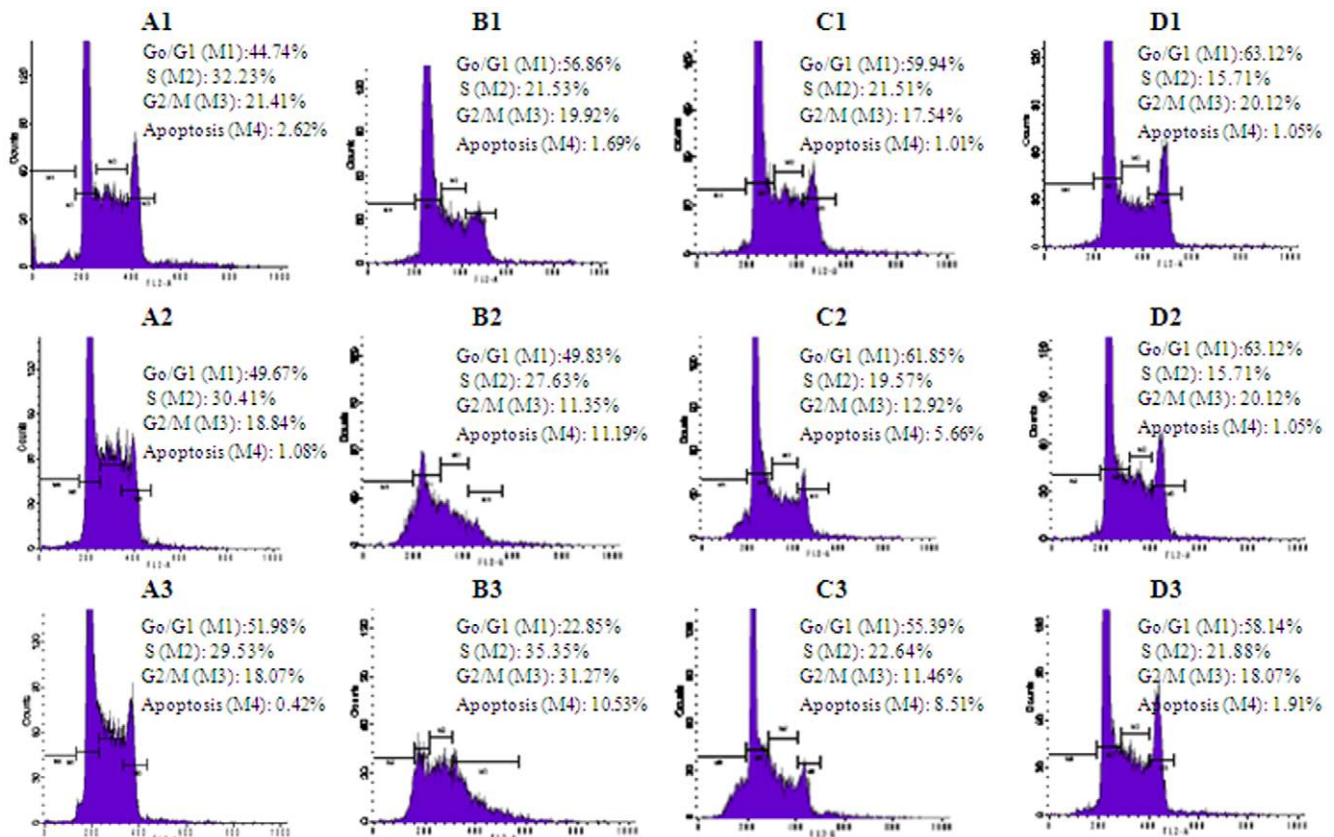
A1
Go/G1 (M1):44.74%
S (M2): 32.23%
G2/M (M3): 21.41%
Apoptosis (M4): 2.62%

B1
Go/G1 (M1):56.86%
S (M2): 21.53%
G2/M (M3): 19.92%
Apoptosis (M4): 1.69%

C1
Go/G1 (M1):59.94%
S (M2): 21.51%
G2/M (M3): 17.54%
Apoptosis (M4): 1.01%

D1
Go/G1 (M1):63.12%
S (M2): 15.71%
G2/M (M3): 20.12%
Apoptosis (M4): 1.05%

A2
Go/G1 (M1):49.67%
S (M2): 30.41%
G2/M (M3): 18.84%
Apoptosis (M4): 1.08%

B2
Go/G1 (M1):49.83%
S (M2): 27.63%
G2/M (M3): 11.35%
Apoptosis (M4): 11.19%

C2
Go/G1 (M1):61.85%
S (M2): 19.57%
G2/M (M3): 12.92%
Apoptosis (M4): 5.66%

D2
Go/G1 (M1):63.12%
S (M2): 15.71%
G2/M (M3): 20.12%
Apoptosis (M4): 1.05%

A3
Go/G1 (M1):51.98%
S (M2): 29.53%
G2/M (M3): 18.07%
Apoptosis (M4): 0.42%

B3
Go/G1 (M1):22.85%
S (M2): 35.35%
G2/M (M3): 31.27%
Apoptosis (M4): 10.53%

C3
Go/G1 (M1):55.39%
S (M2): 22.64%
G2/M (M3): 11.46%
Apoptosis (M4): 8.51%

D3
Go/G1 (M1):58.14%
S (M2): 21.88%
G2/M (M3): 18.07%
Apoptosis (M4): 1.91%